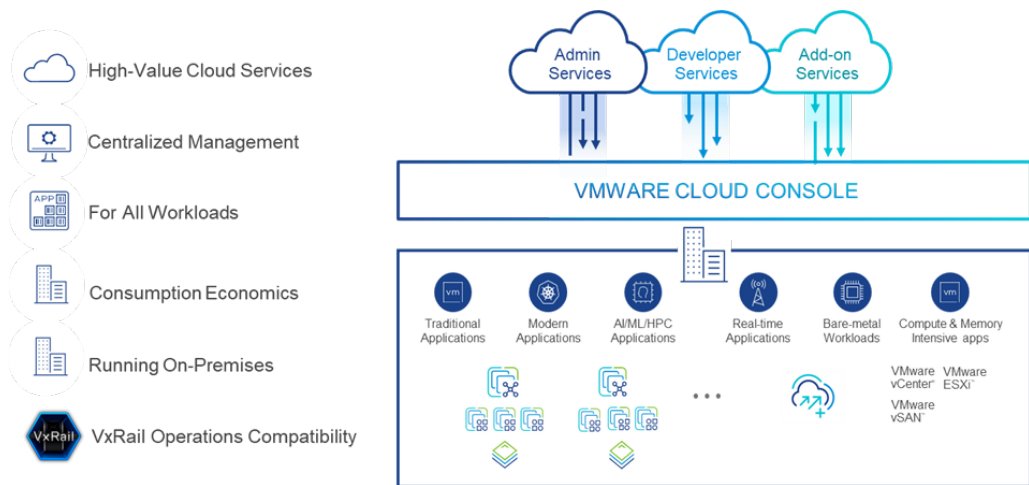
High-Value Cloud Services

Centralized Management

APP

For All Workloads

Consumption Economics

Running On-Premises

VxRail

VxRail Operations Compatibility

Admin Services

Developer Services

Add-on Services

VMWARE CLOUD CONSOLE

vm

Traditional Applications

Modern Applications

AI/ML/HPC Applications

Real-time Applications

Bare-metal Workloads

vm

Compute & Memory Intensive apps

VMware vCenter

VMware ESXi

VMware vSAN

• • •